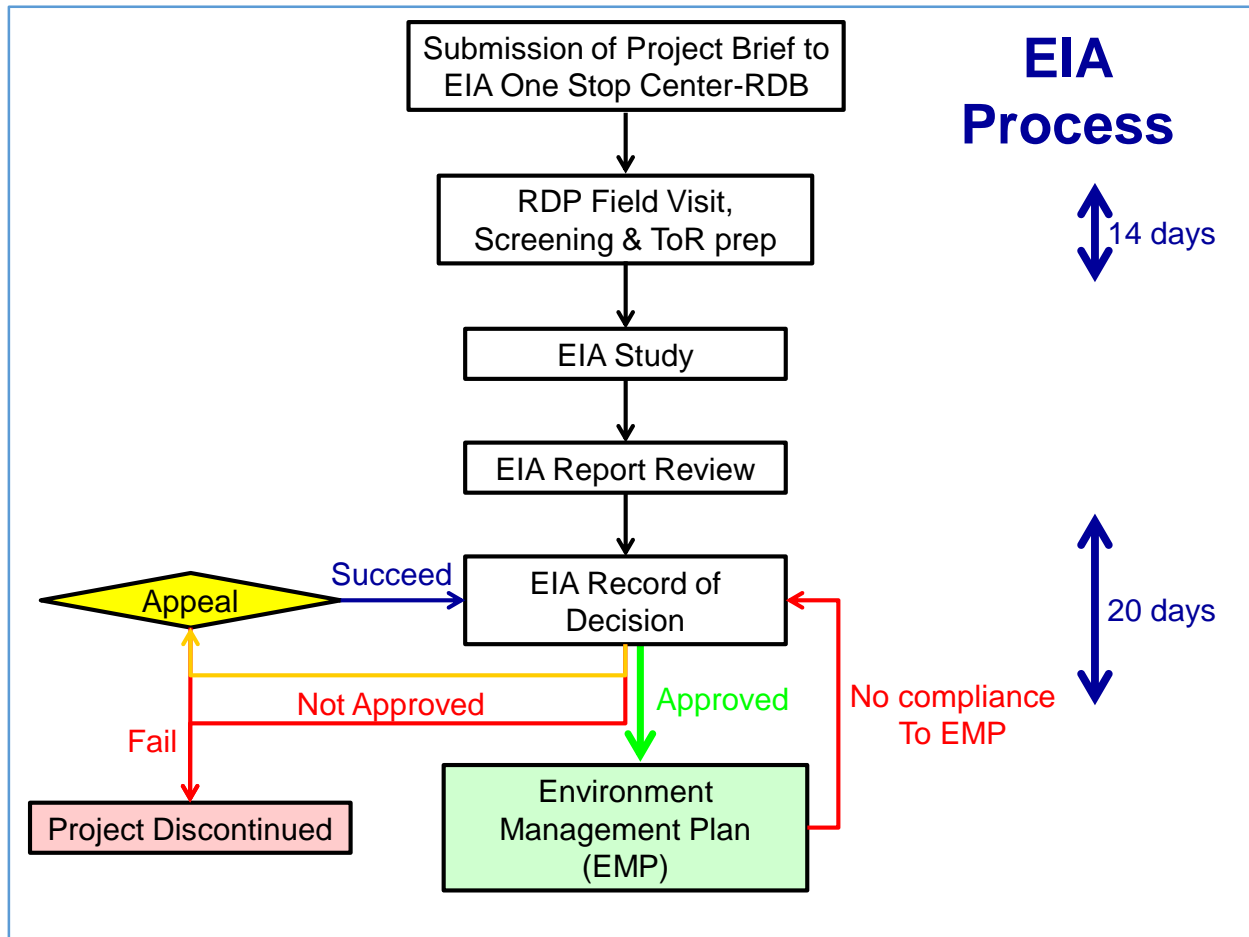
EIA Process

Submission of Project Brief to EIA One Stop Center-RDB

RDP Field Visit, Screening & ToR prep

14 days

EIA Study

EIA Report Review

20 days

Appeal

Succeed

EIA Record of Decision

Not Approved

Fail

Approved

No compliance To EMP

Project Discontinued

Environment Management Plan (EMP)